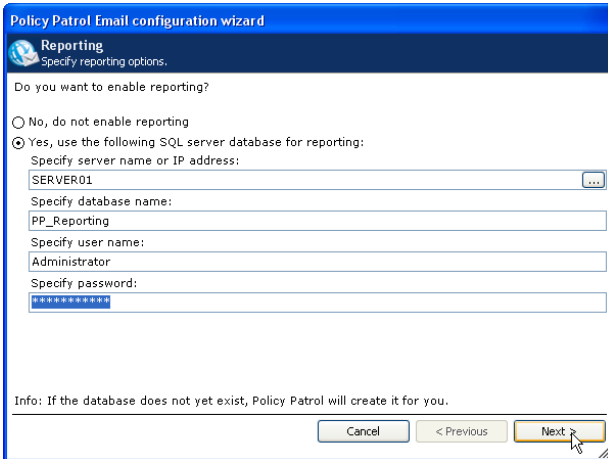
Policy Patrol Email configuration wizard

Reporting
Specify reporting options.

Do you want to enable reporting?

No, do not enable reporting

Yes, use the following SQL server database for reporting:

Specify server name or IP address:

SERVER01

...

Specify database name:

PP_Reporting

Specify user name:

Administrator

Specify password:

***********

Info: If the database does not yet exist, Policy Patrol will create it for you.

Cancel

< Previous

Next >